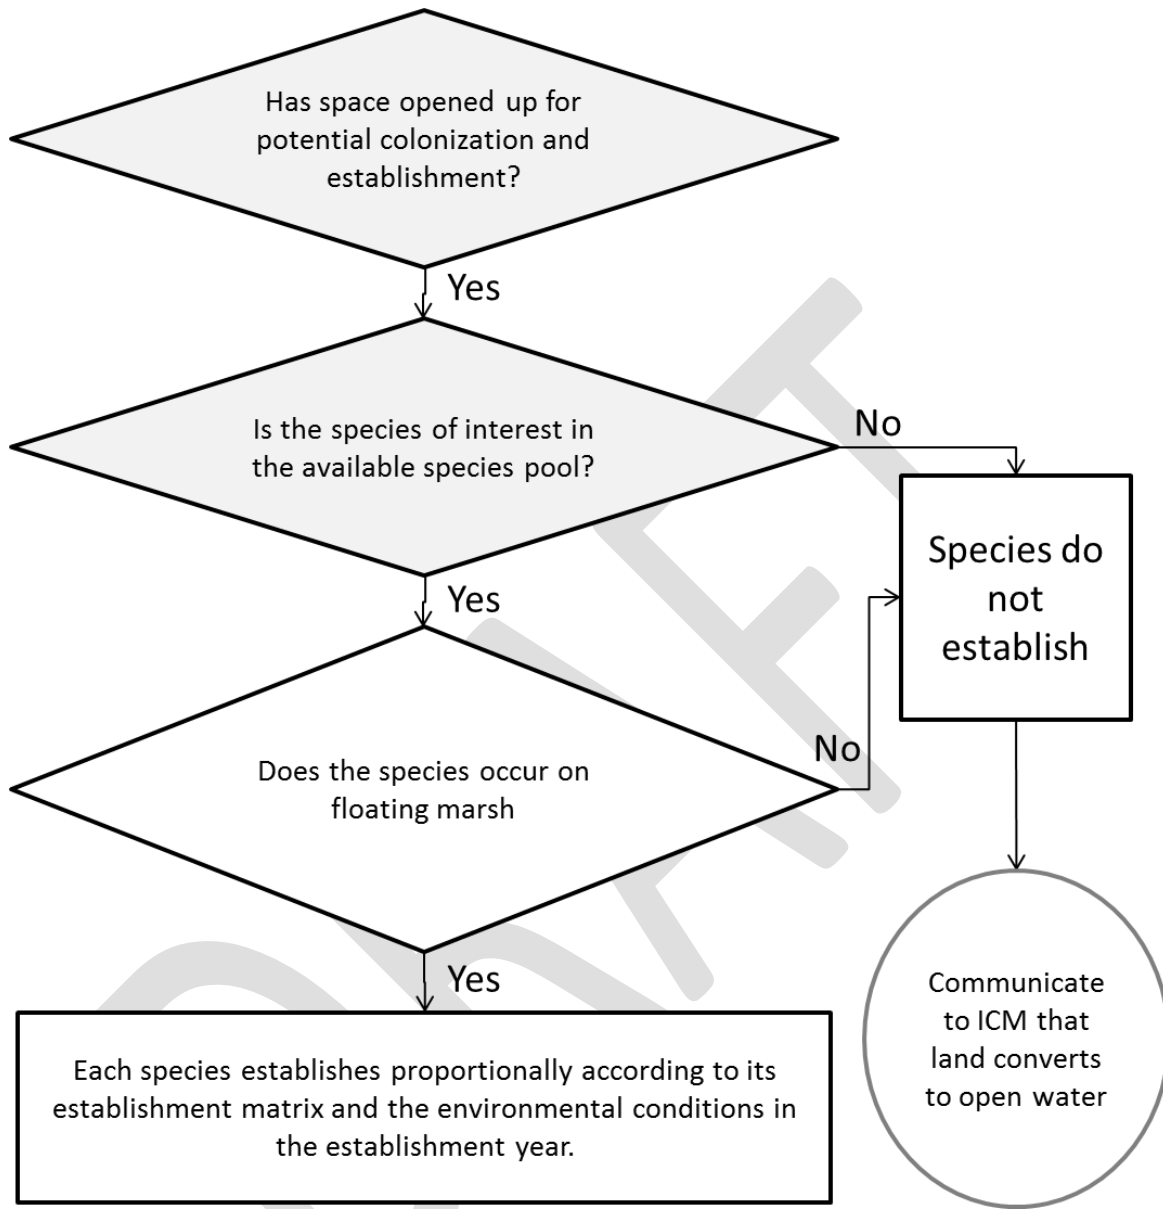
Has space opened up for potential colonization and establishment?

Yes

Is the species of interest in the available species pool?

No

Species do not establish

Yes

No

Does the species occur on floating marsh

Yes

Each species establishes proportionally according to its establishment matrix and the environmental conditions in the establishment year.

Communicate to ICM that land converts to open water

DRAFT